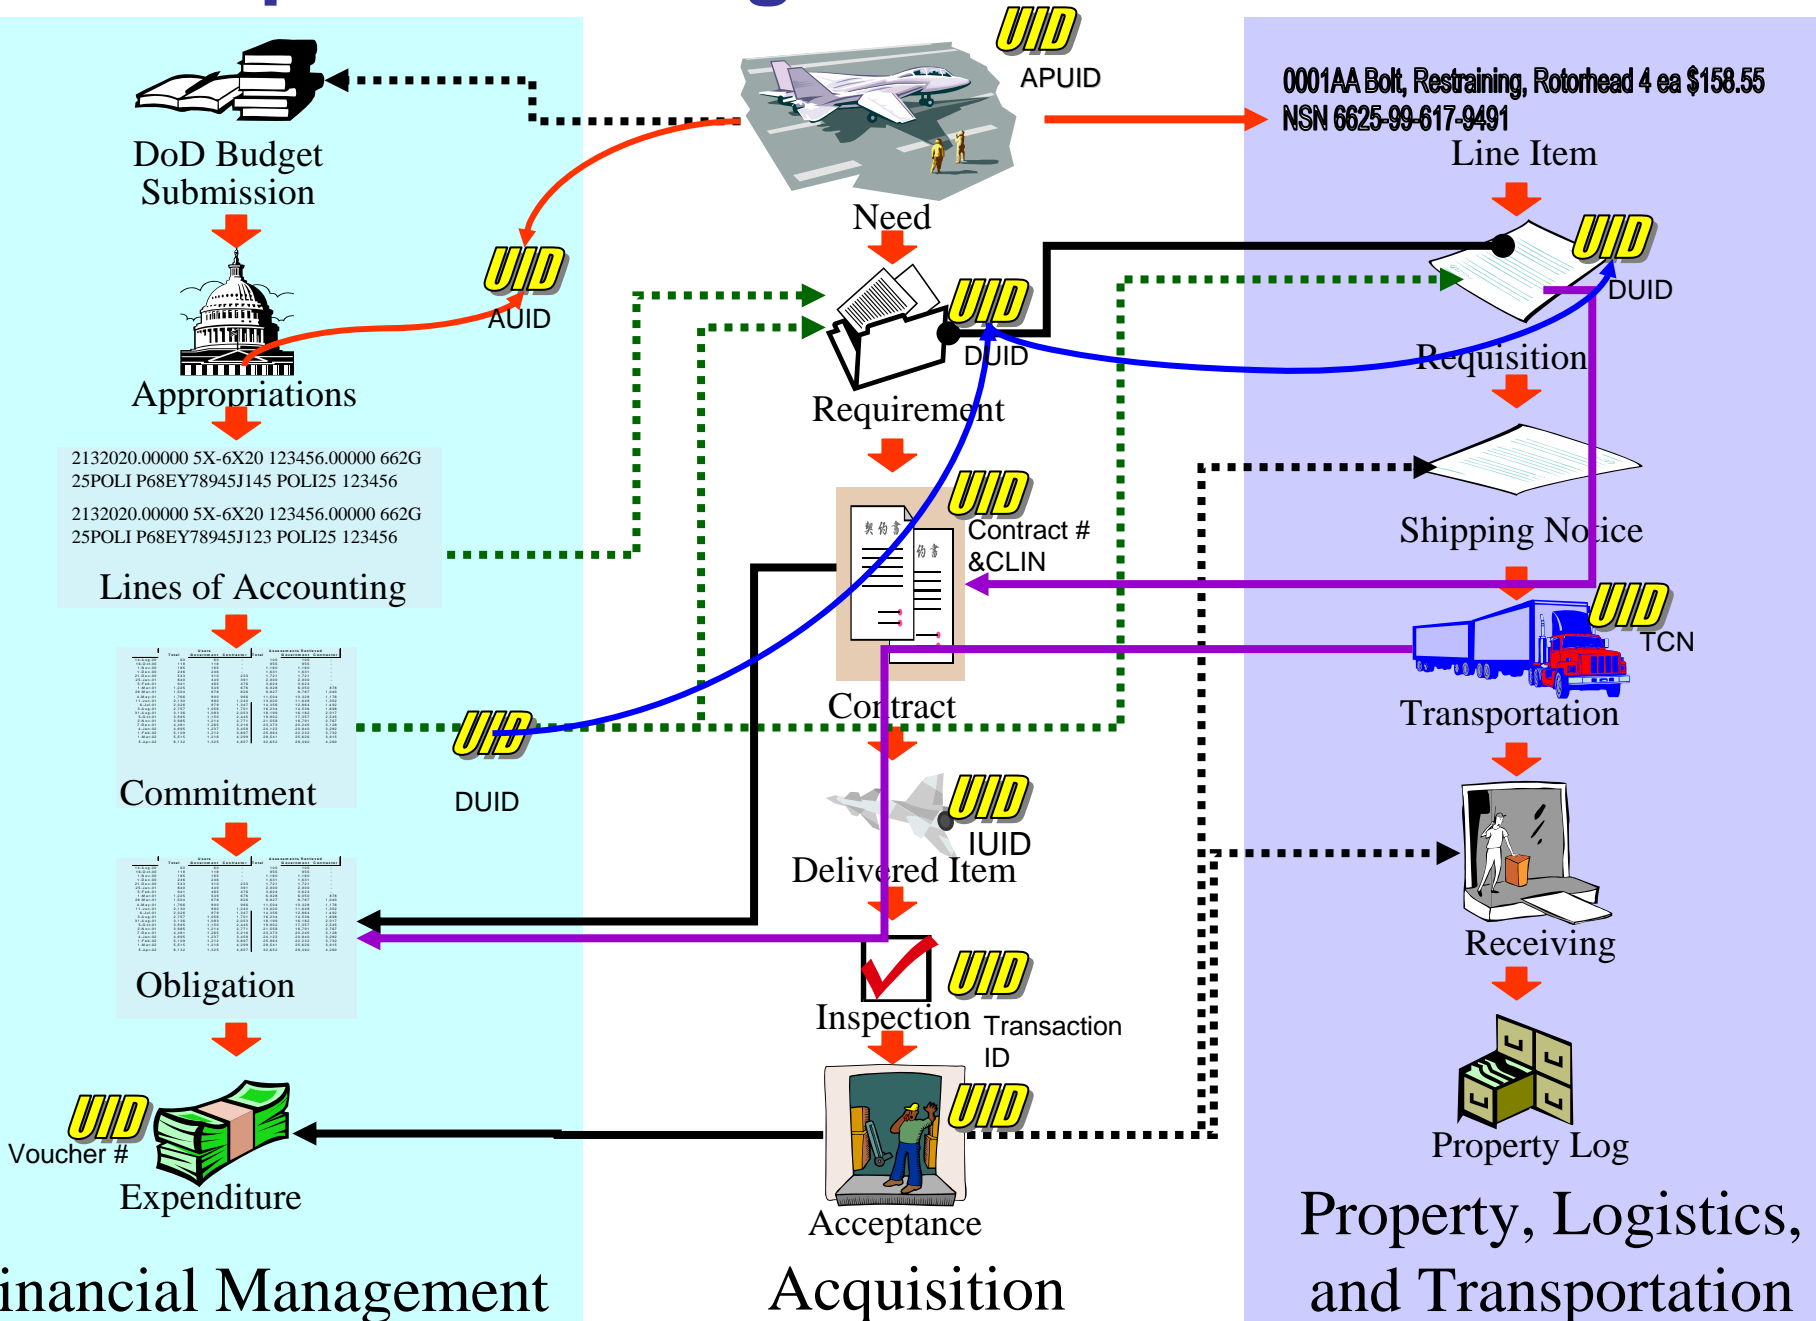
UID
APUID
0001AA Bolt, Restraining, Rotorhead 4 ea $158.55
NSN 6625-99-617-9491
Line Item
DoD Budget Submission
Need
UID
UID
UID
AUID
DUID
DUID
Requisition
Appropriations
Requirement
2132020.00000 5X-6X20 123456.00000 662G 25POLI P68EY78945J145 POLI25 123456
2132020.00000 5X-6X20 123456.00000 662G 25POLI P68EY78945J123 POLI25 123456
UID
Contract # &CLIN
Shipping Notice
Lines of Accounting
UID
TCN
Transportation
Contract
UID
DUID
Commitment
UID
IUID
Delivered Item
Receiving
Obligation
UID
Inspection
Transaction ID
UID
UID
Voucher #
Property Log
Expenditure
Acceptance
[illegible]inancial Management
Acquisition
Property, Logistics, and Transportation